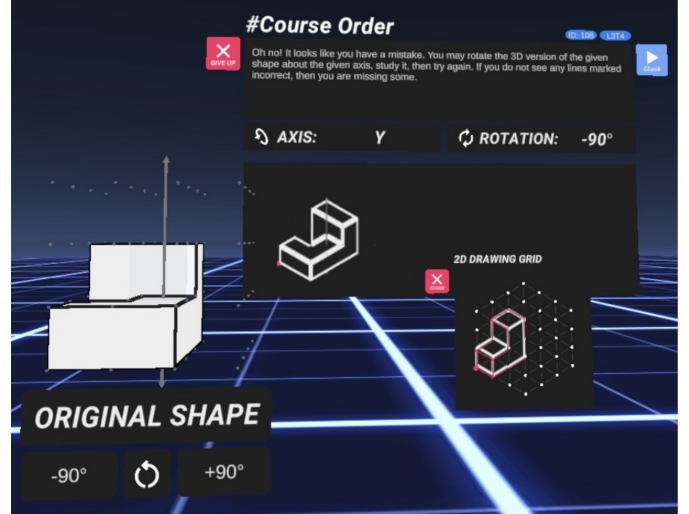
#Course Order

ID: 108 L3T4

GIVE UP

Oh no! It looks like you have a mistake. You may rotate the 3D version of the given shape about the given axis, study it, then try again. If you do not see any lines marked incorrect, then you are missing some.

Check

AXIS: Y

ROTATION: -90°

2D DRAWING GRID

CLEAR

ORIGINAL SHAPE

-90°

+90°